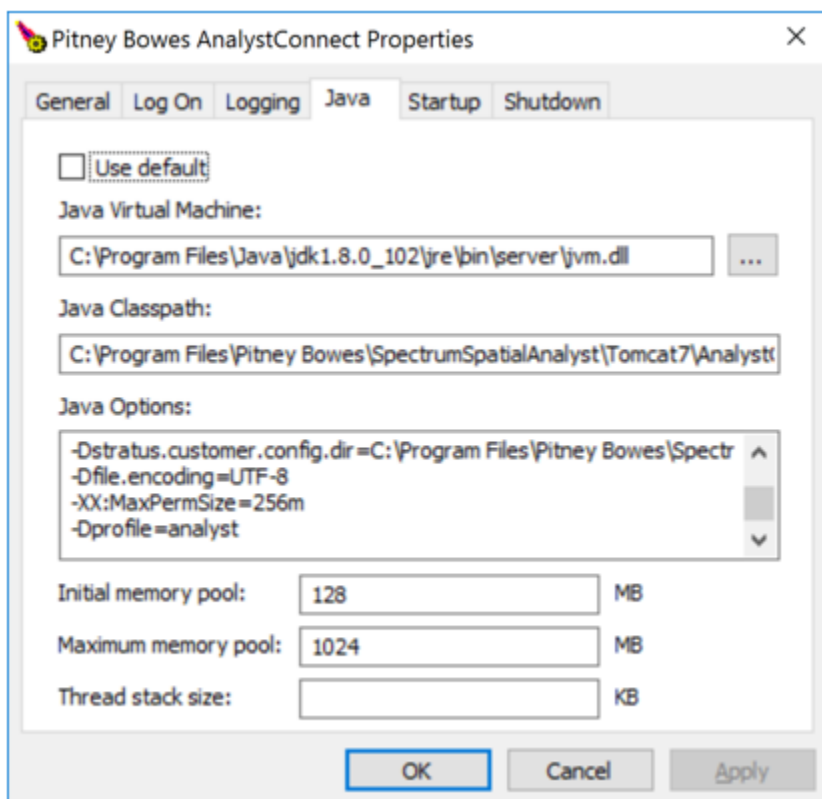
Pitney Bowes AnalystConnect Properties ×

General | Log On | Logging | Java | Startup | Shutdown

Use default

Java Virtual Machine:

C:\Program Files\Java\jdk1.8.0_102\jre\bin\server\jvm.dll ...

Java Classpath:

C:\Program Files\Pitney Bowes\SpectrumSpatialAnalyst\Tomcat7\Analyst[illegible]

Java Options:

-Dstratus.customer.config.dir=C:\Program Files\Pitney Bowes\Spectr
-Dfile.encoding=UTF-8
-XX:MaxPermSize=256m
-Dprofile=analyst

Initial memory pool: 128 MB

Maximum memory pool: 1024 MB

Thread stack size: KB

OK | Cancel | Apply